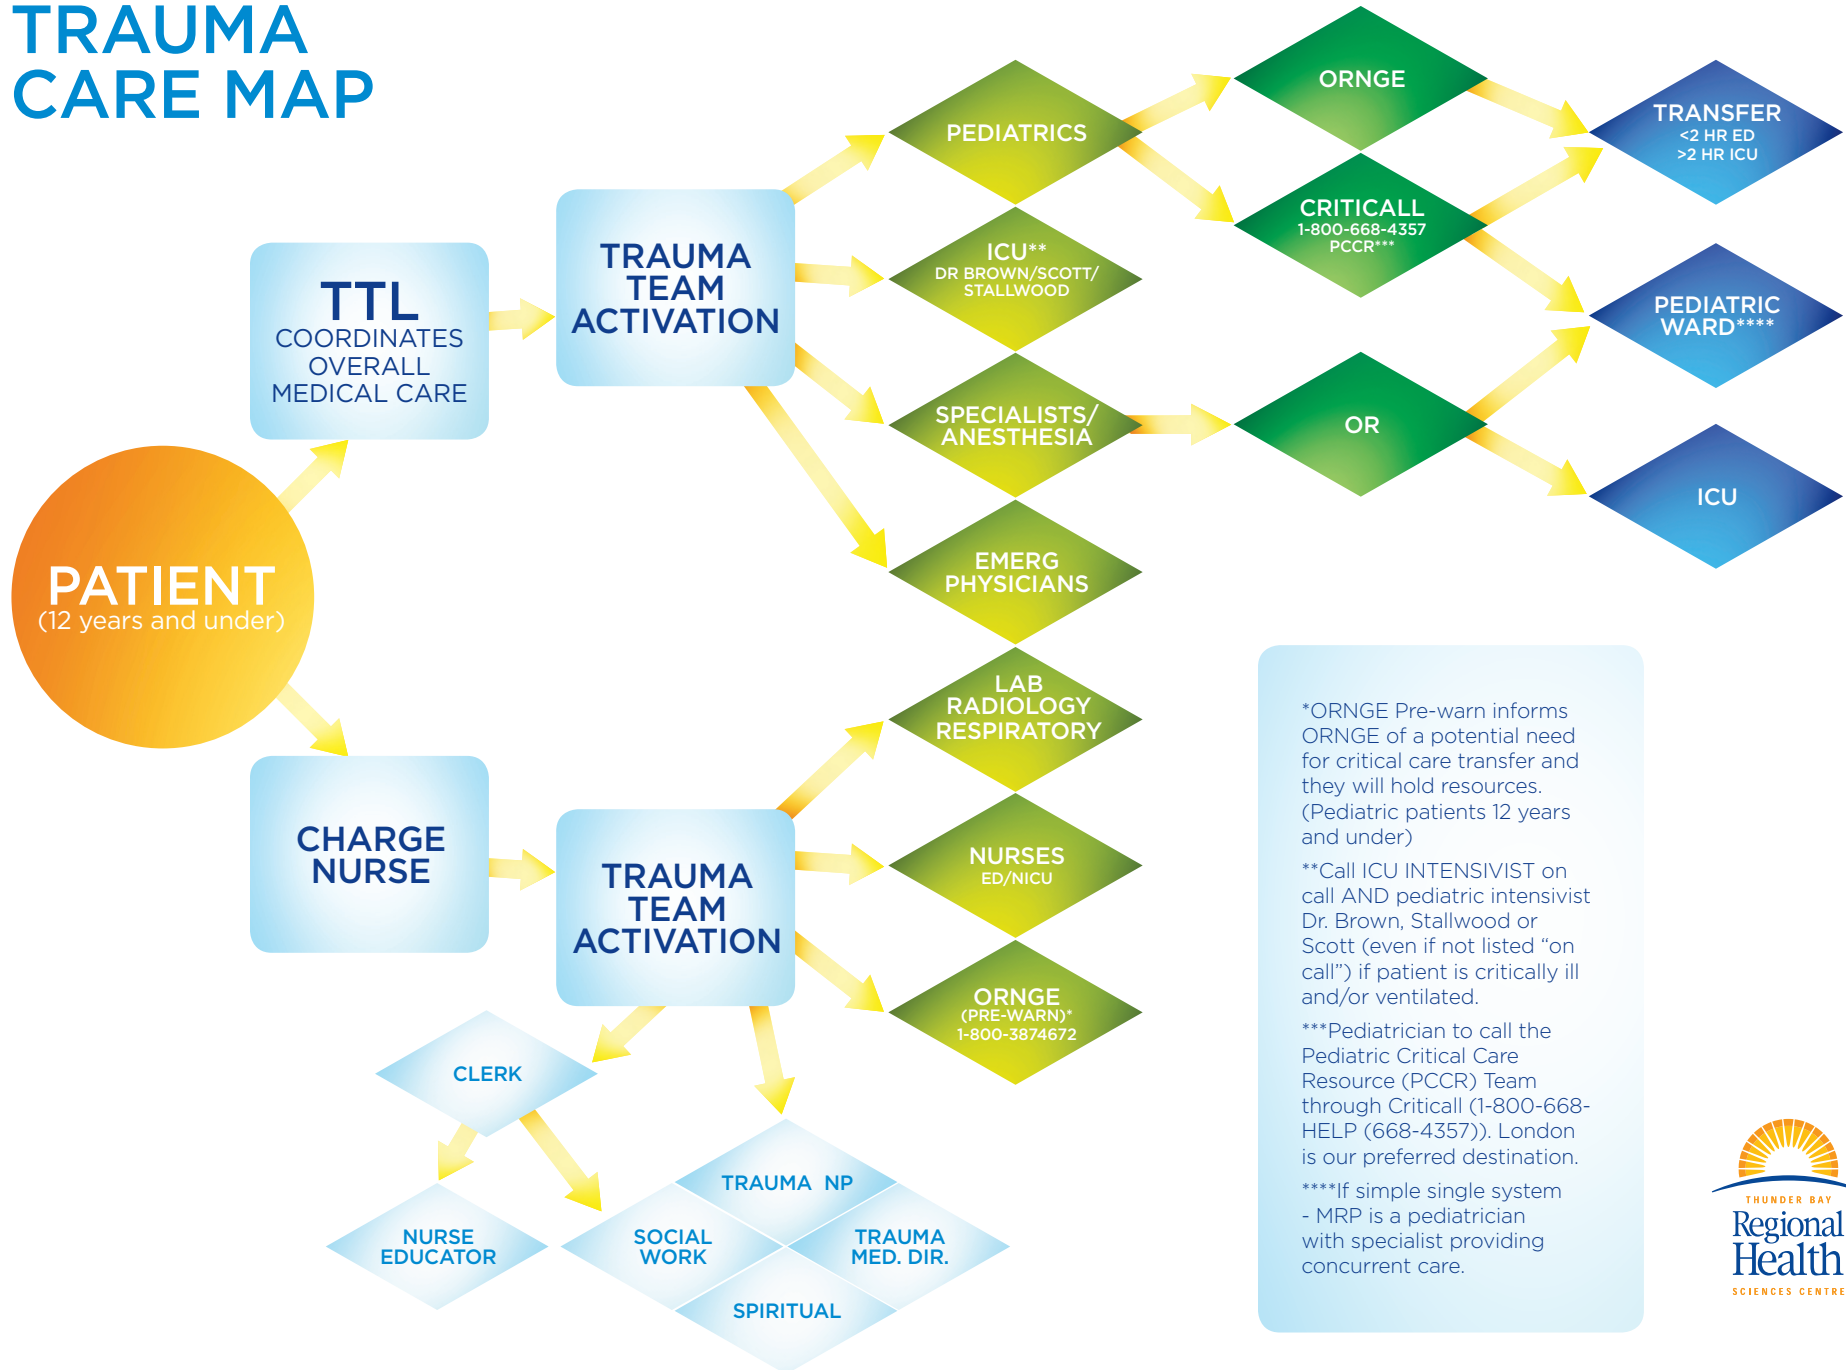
TRAUMA CARE MAP

PATIENT
(12 years and under)

TTL
COORDINATES OVERALL MEDICAL CARE

TRAUMA TEAM ACTIVATION

PEDIATRICS

ICU**
DR BROWN/SCOTT/ STALLWOOD

SPECIALISTS/ ANESTHESIA

EMERG PHYSICIANS

ORNGE

CRITICALL
1-800-668-4357
PCCR***

OR

TRANSFER
<2 HR ED
>2 HR ICU

PEDIATRIC WARD****

ICU

CHARGE NURSE

TRAUMA TEAM ACTIVATION

LAB
RADIOLOGY
RESPIRATORY

NURSES
ED/NICU

ORNGE
(PRE-WARN)*
1-800-3874672

CLERK

NURSE EDUCATOR

TRAUMA NP

SOCIAL WORK

TRAUMA MED. DIR.

SPIRITUAL

*ORNGE Pre-warn informs ORNGE of a potential need for critical care transfer and they will hold resources. (Pediatric patients 12 years and under)

**Call ICU INTENSIVIST on call AND pediatric intensivist Dr. Brown, Stallwood or Scott (even if not listed “on call”) if patient is critically ill and/or ventilated.

***Pediatrician to call the Pediatric Critical Care Resource (PCCR) Team through Criticall (1-800-668-HELP (668-4357)). London is our preferred destination.

****If simple single system - MRP is a pediatrician with specialist providing concurrent care.

THUNDER BAY
Regional Health
SCIENCES CENTRE